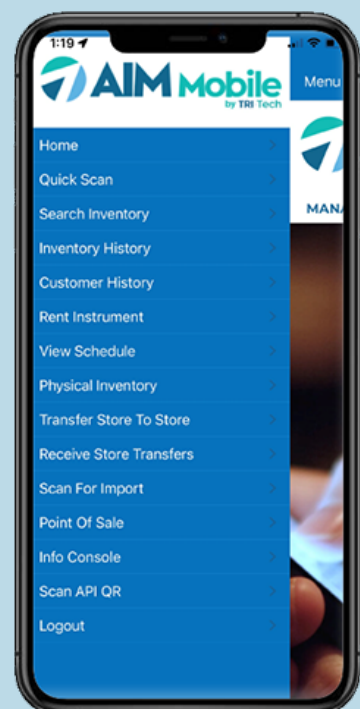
1:19

AIM Mobile
by TRI Tech

Menu

Home
Quick Scan
Search Inventory
Inventory History
Customer History
Rent Instrument
View Schedule
Physical Inventory
Transfer Store To Store
Receive Store Transfers
Scan For Import
Point Of Sale
Info Console
Scan API QR
Logout

MANA